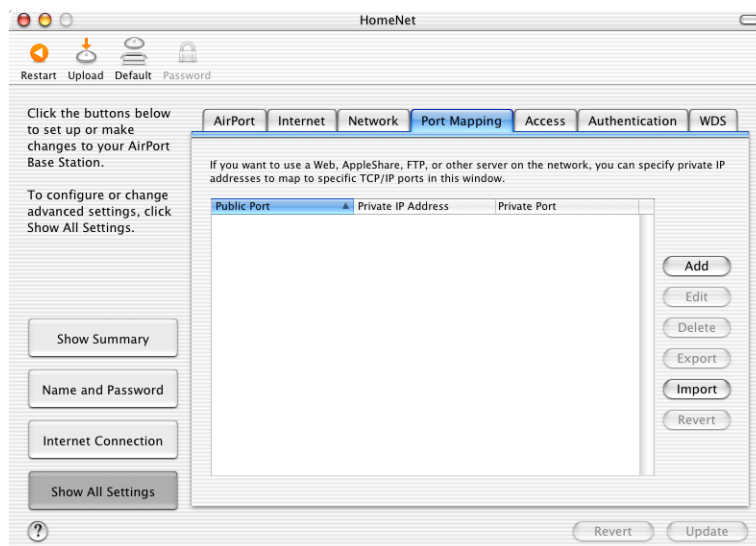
HomeNet

Restart Upload Default Password

Click the buttons below to set up or make changes to your AirPort Base Station.

To configure or change advanced settings, click Show All Settings.

Show Summary

Name and Password

Internet Connection

Show All Settings

AirPort | Internet | Network | Port Mapping | Access | Authentication | WDS

If you want to use a Web, AppleShare, FTP, or other server on the network, you can specify private IP addresses to map to specific TCP/IP ports in this window.

| Public Port | Private IP Address | Private Port |
|---|---|---|

Add
Edit
Delete
Export
Import
Revert

?

Revert Update